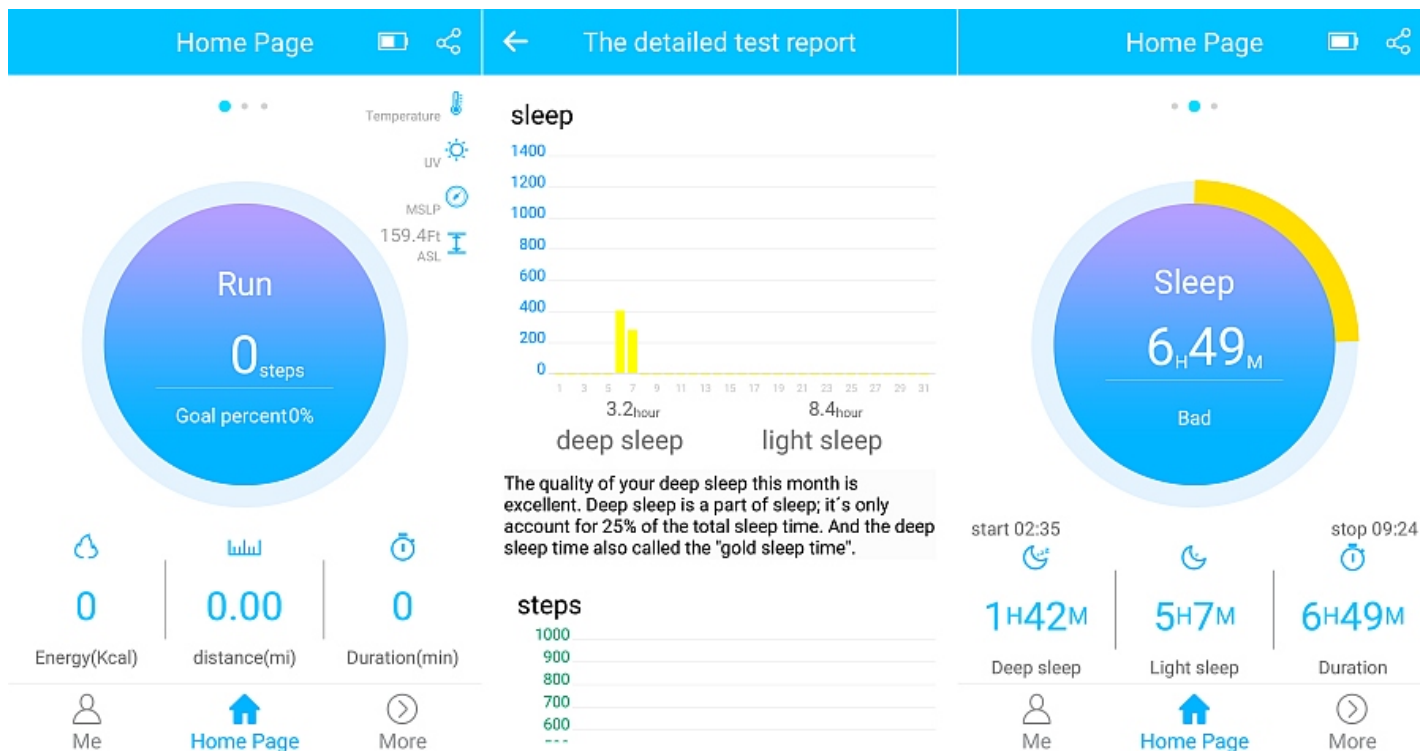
Home Page

Temperature

UV

MSLP

159.4Ft
ASL

Run

0steps

Goal percent0%

0
Energy(Kcal)

0.00
distance(mi)

0
Duration(min)

Me
Home Page
More

The detailed test report

sleep

1400
1200
1000
800
600
400
200
0

1 3 5 7 9 11 13 15 17 19 21 23 25 27 29 31

3.2hour
deep sleep

8.4hour
light sleep

The quality of your deep sleep this month is excellent. Deep sleep is a part of sleep; it´s only account for 25% of the total sleep time. And the deep sleep time also called the "gold sleep time".

steps

1000
900
800
700
600

Home Page

Sleep

6H49M

Bad

start 02:35
stop 09:24

1H42M
Deep sleep

5H7M
Light sleep

6H49M
Duration

Me
Home Page
More